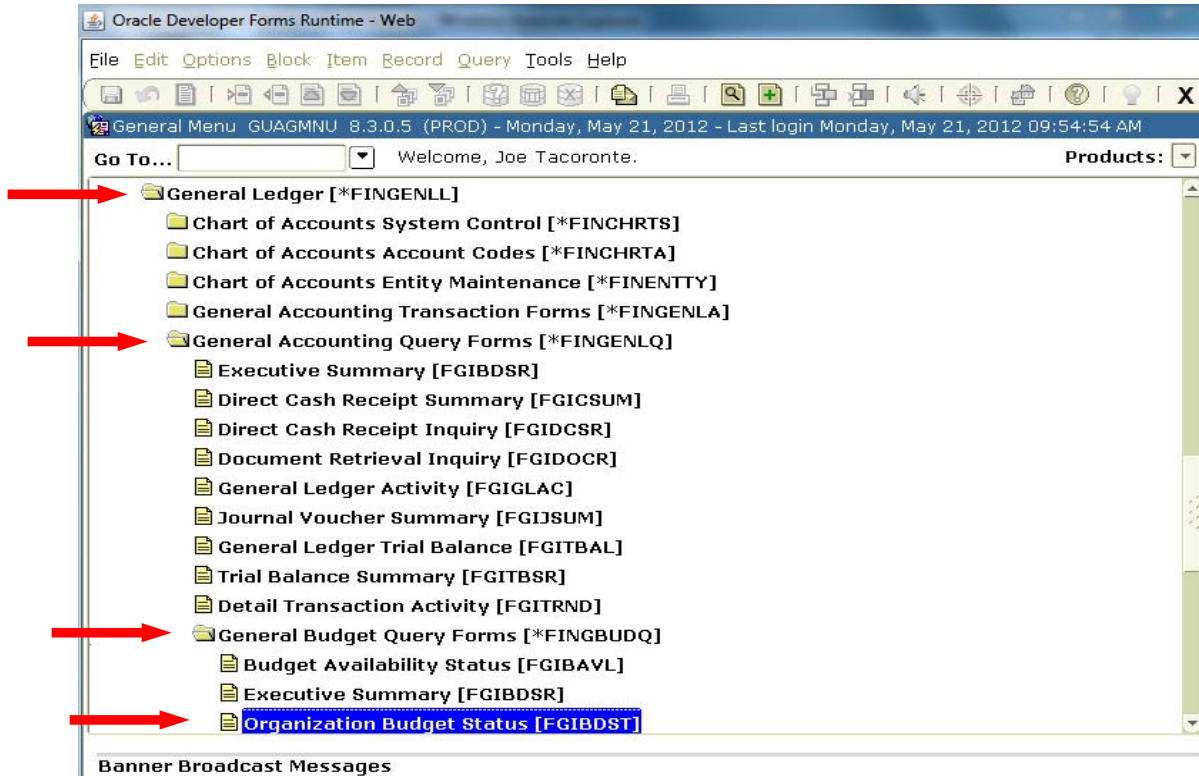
Oracle Developer Forms Runtime - Web

File Edit Options Block Item Record Query Tools Help

X

General Menu GUAGMNU 8.3.0.5 (PROD) - Monday, May 21, 2012 - Last login Monday, May 21, 2012 09:54:54 AM

Go To... Welcome, Joe Tacoronte. Products:

General Ledger [*FINGENLL]
Chart of Accounts System Control [*FINCHRTS]
Chart of Accounts Account Codes [*FINCHRTA]
Chart of Accounts Entity Maintenance [*FINENTTY]
General Accounting Transaction Forms [*FINGENLA]
General Accounting Query Forms [*FINGENLQ]
Executive Summary [FGIBDSR]
Direct Cash Receipt Summary [FGICSUM]
Direct Cash Receipt Inquiry [FGIDCSR]
Document Retrieval Inquiry [FGIDOCR]
General Ledger Activity [FGIGLAC]
Journal Voucher Summary [FGIJSUM]
General Ledger Trial Balance [FGITBAL]
Trial Balance Summary [FGITBSR]
Detail Transaction Activity [FGITRND]
General Budget Query Forms [*FINGBUDQ]
Budget Availability Status [FGIBAVL]
Executive Summary [FGIBDSR]
Organization Budget Status [FGIBDST]

Banner Broadcast Messages